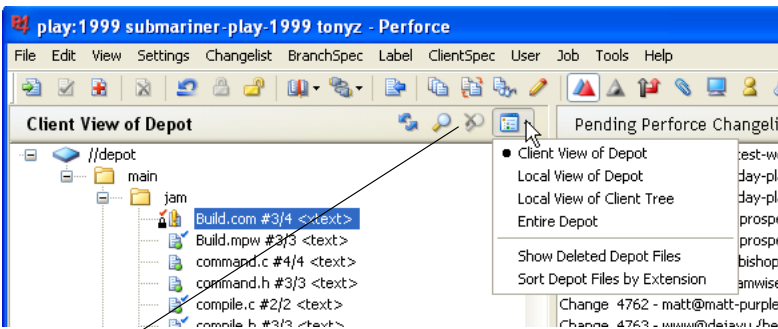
play:1999 submariner-play-1999 tonyz - Perforce

File Edit View Settings Changelist BranchSpec Label ClientSpec User Job Tools Help

Client View of Depot

Pending Perforce Changeli

//depot
main
jam
Build.com #3/4 <text>
Build.mpw #3/3 <text>
command.c #4/4 <text>
command.h #3/3 <text>
compile.c #2/2 <text>
compile.h #3/3 <text>

• Client View of Depot
Local View of Depot
Local View of Client Tree
Entire Depot
Show Deleted Depot Files
Sort Depot Files by Extension

test-w
day-pl
day-pl
prospe
day-pl
prospe
bishop
amwise
Change 4762 - matt@matt-purple
Change 4763 - www@dejavu-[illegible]